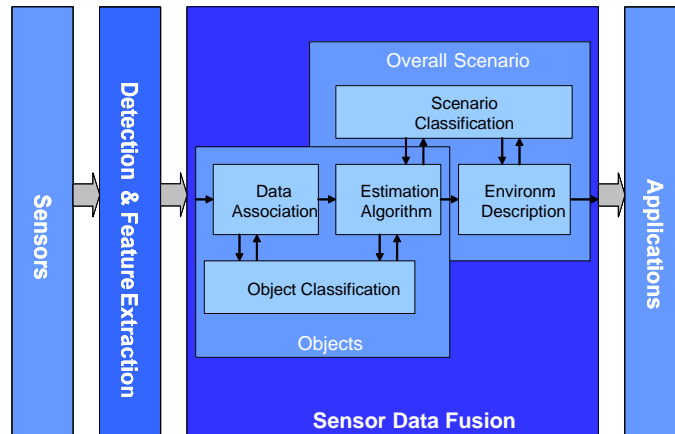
Sensors

Detection & Feature Extraction

Overall Scenario

Scenario Classification

Data Association

Estimation Algorithm

Environm Description

Object Classification

Objects

Sensor Data Fusion

Applications